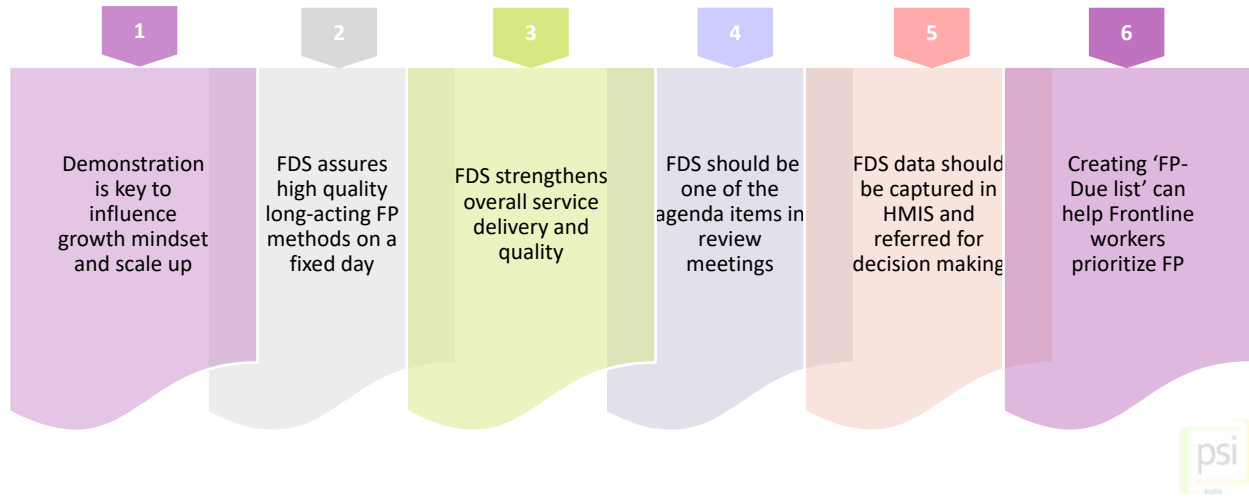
1

Demonstration is key to influence growth mindset and scale up

2

FDS assures high quality long-acting FP methods on a fixed day

3

FDS strengthens overall service delivery and quality

4

FDS should be one of the agenda items in review meetings

5

FDS data should be captured in HMIS and referred for decision making

6

Creating 'FP-Due list' can help Frontline workers prioritize FP

psi
India